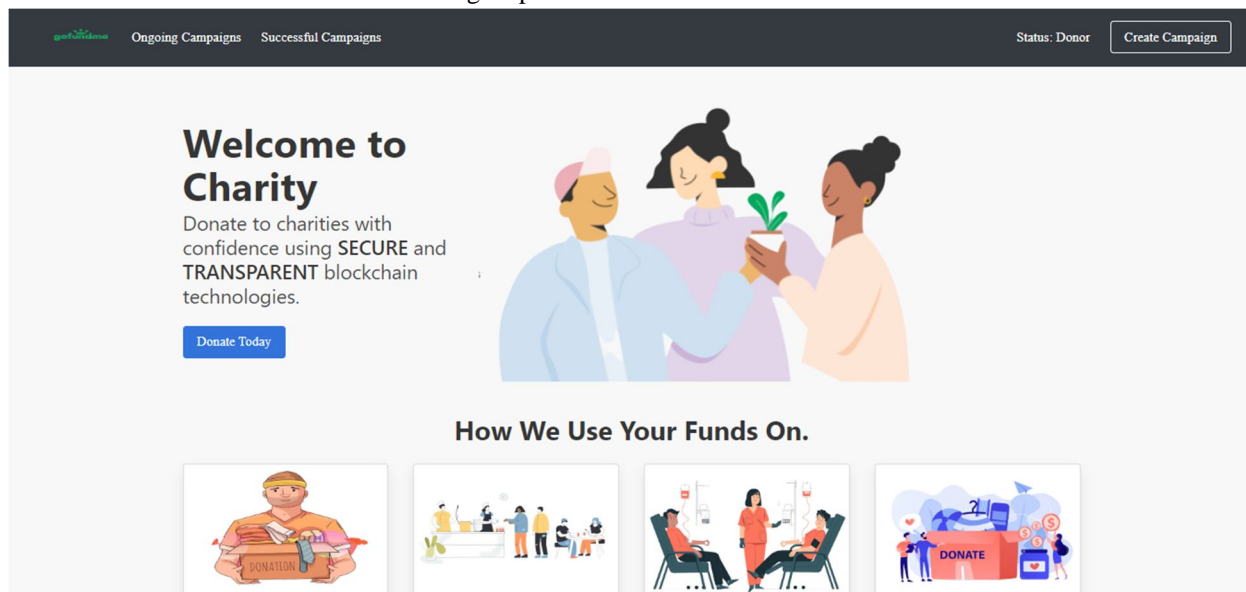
gofundme Ongoing Campaigns Successful Campaigns Status: Donor Create Campaign

Welcome to Charity

Donate to charities with confidence using SECURE and TRANSPARENT blockchain technologies.

Donate Today

How We Use Your Funds On.

DONATION

DONATE